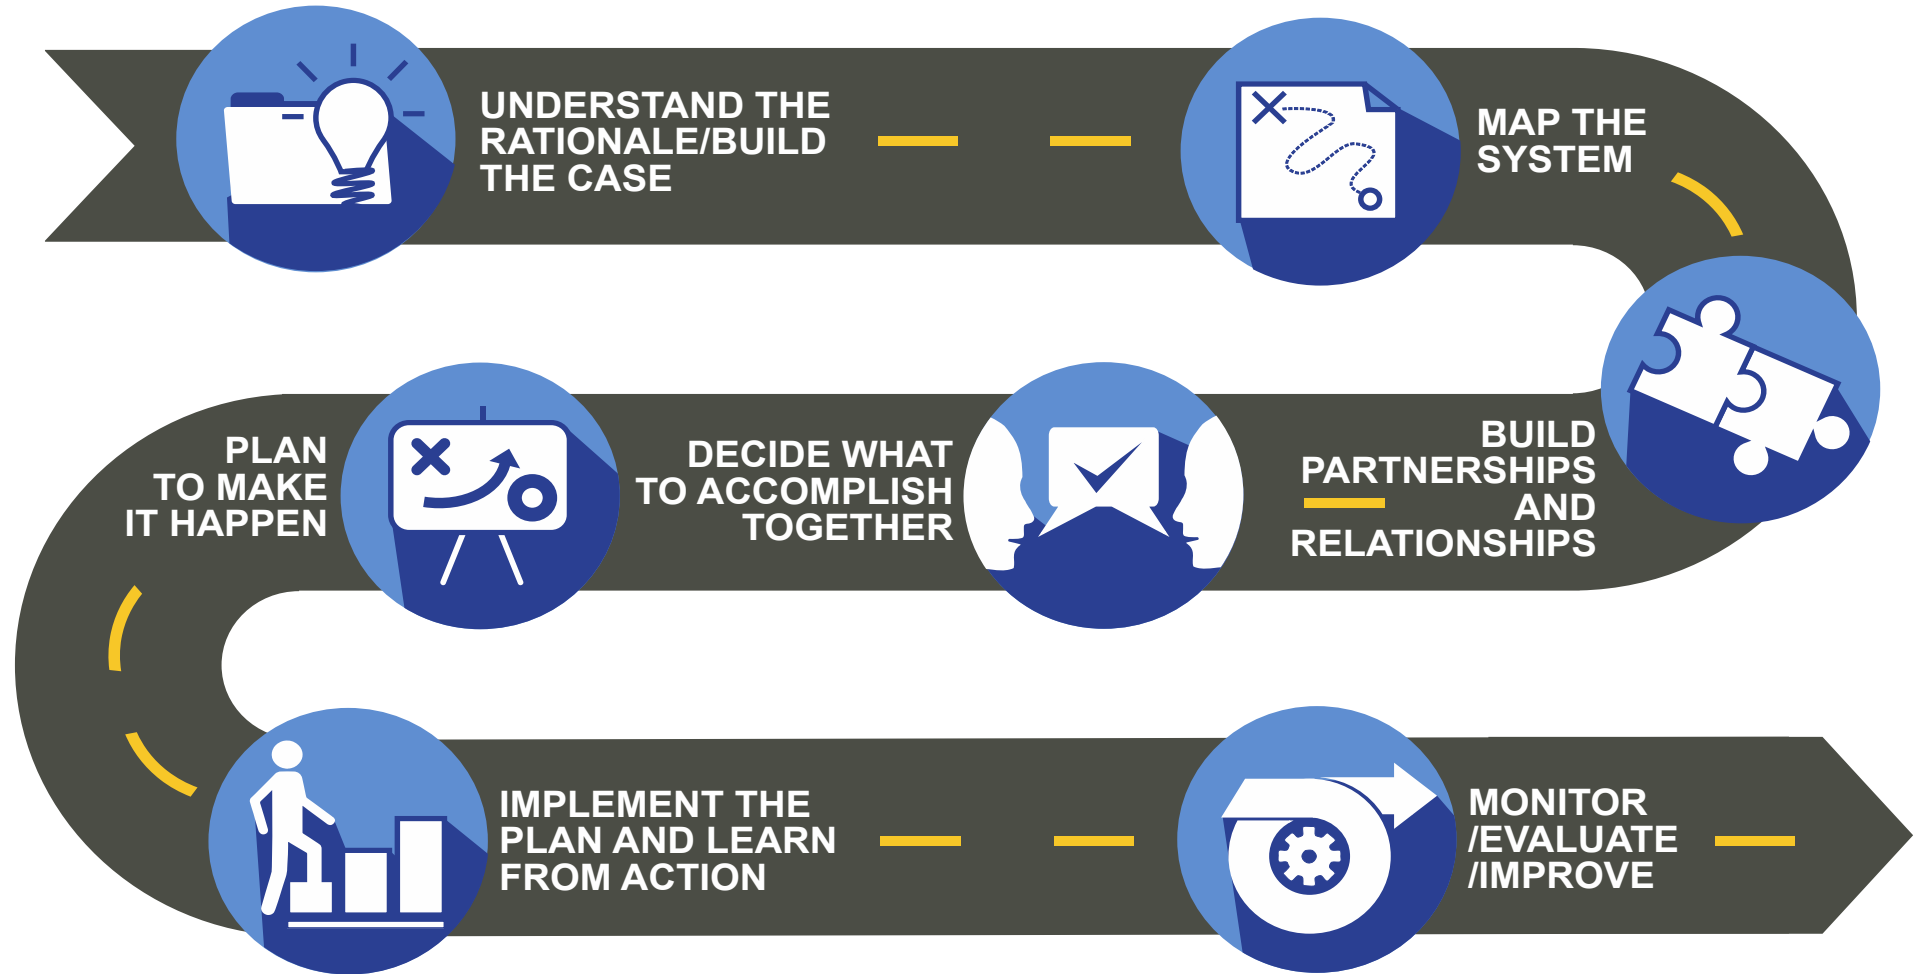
UNDERSTAND THE RATIONALE/BUILD THE CASE

MAP THE SYSTEM

BUILD PARTNERSHIPS AND RELATIONSHIPS

DECIDE WHAT TO ACCOMPLISH TOGETHER

PLAN TO MAKE IT HAPPEN

IMPLEMENT THE PLAN AND LEARN FROM ACTION

MONITOR /EVALUATE /IMPROVE